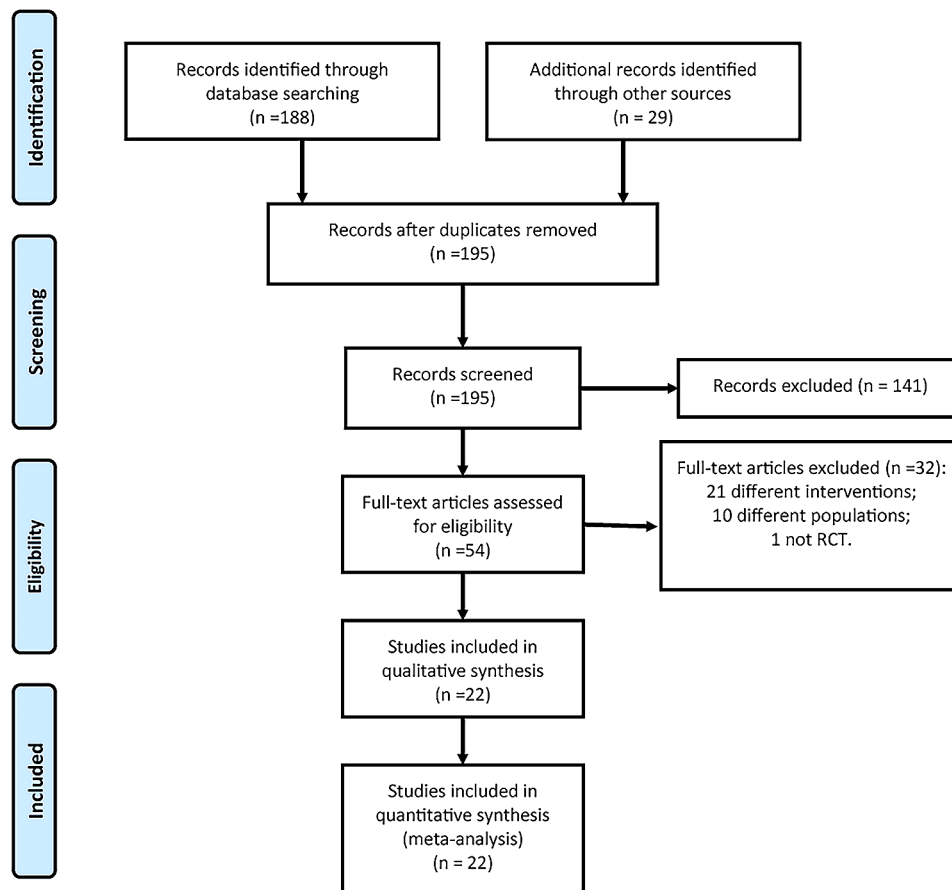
Identification

Records identified through database searching
(n =188)

Additional records identified through other sources
(n = 29)

Records after duplicates removed
(n =195)

Screening

Records screened
(n =195)

Records excluded (n = 141)

Eligibility

Full-text articles assessed for eligibility
(n =54)

Full-text articles excluded (n =32):
21 different interventions;
10 different populations;
1 not RCT.

Studies included in qualitative synthesis
(n =22)

Included

Studies included in quantitative synthesis
(meta-analysis)
(n = 22)